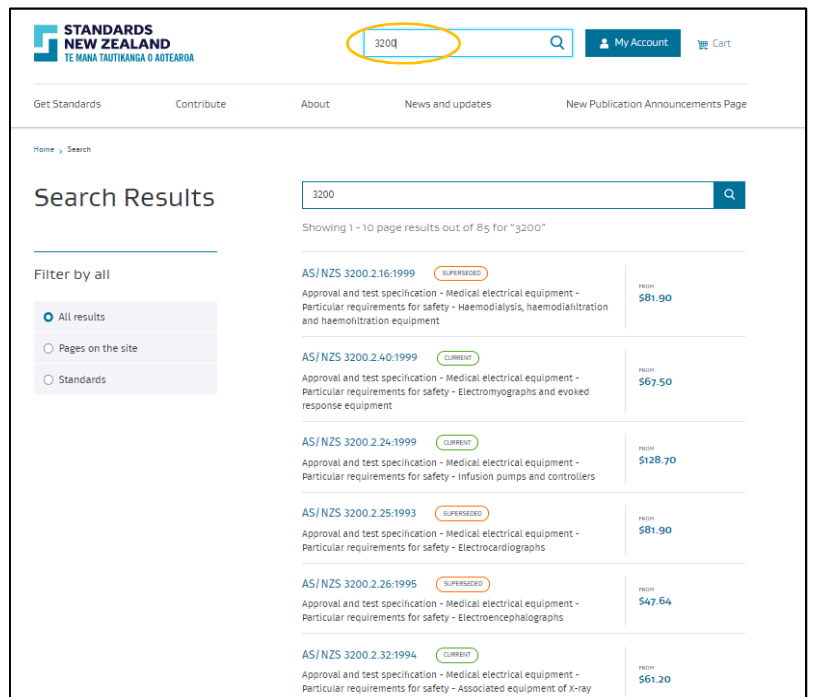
STANDARDS NEW ZEALAND
TE MANA TAUTIKANGA O AOTEAROA

3200

My Account

Cart

Get Standards Contribute About News and updates New Publication Announcements Page

Home › Search

Search Results

3200

Showing 1 - 10 page results out of 85 for "3200"

Filter by all

All results

Pages on the site

Standards

AS/NZS 3200.2.16:1999 SUPERSEDED
Approval and test specification - Medical electrical equipment - Particular requirements for safety - Haemodialysis, haemodiafiltration and haemofiltration equipment
FROM $81.90

AS/NZS 3200.2.40:1999 CURRENT
Approval and test specification - Medical electrical equipment - Particular requirements for safety - Electromyographs and evoked response equipment
FROM $67.50

AS/NZS 3200.2.24:1999 CURRENT
Approval and test specification - Medical electrical equipment - Particular requirements for safety - Infusion pumps and controllers
FROM $128.70

AS/NZS 3200.2.25:1993 SUPERSEDED
Approval and test specification - Medical electrical equipment - Particular requirements for safety - Electrocardiographs
FROM $81.90

AS/NZS 3200.2.26:1995 SUPERSEDED
Approval and test specification - Medical electrical equipment - Particular requirements for safety - Electroencephalographs
FROM $47.64

AS/NZS 3200.2.32:1994 CURRENT
Approval and test specification - Medical electrical equipment - Particular requirements for safety - Associated equipment of X-ray
FROM $61.20